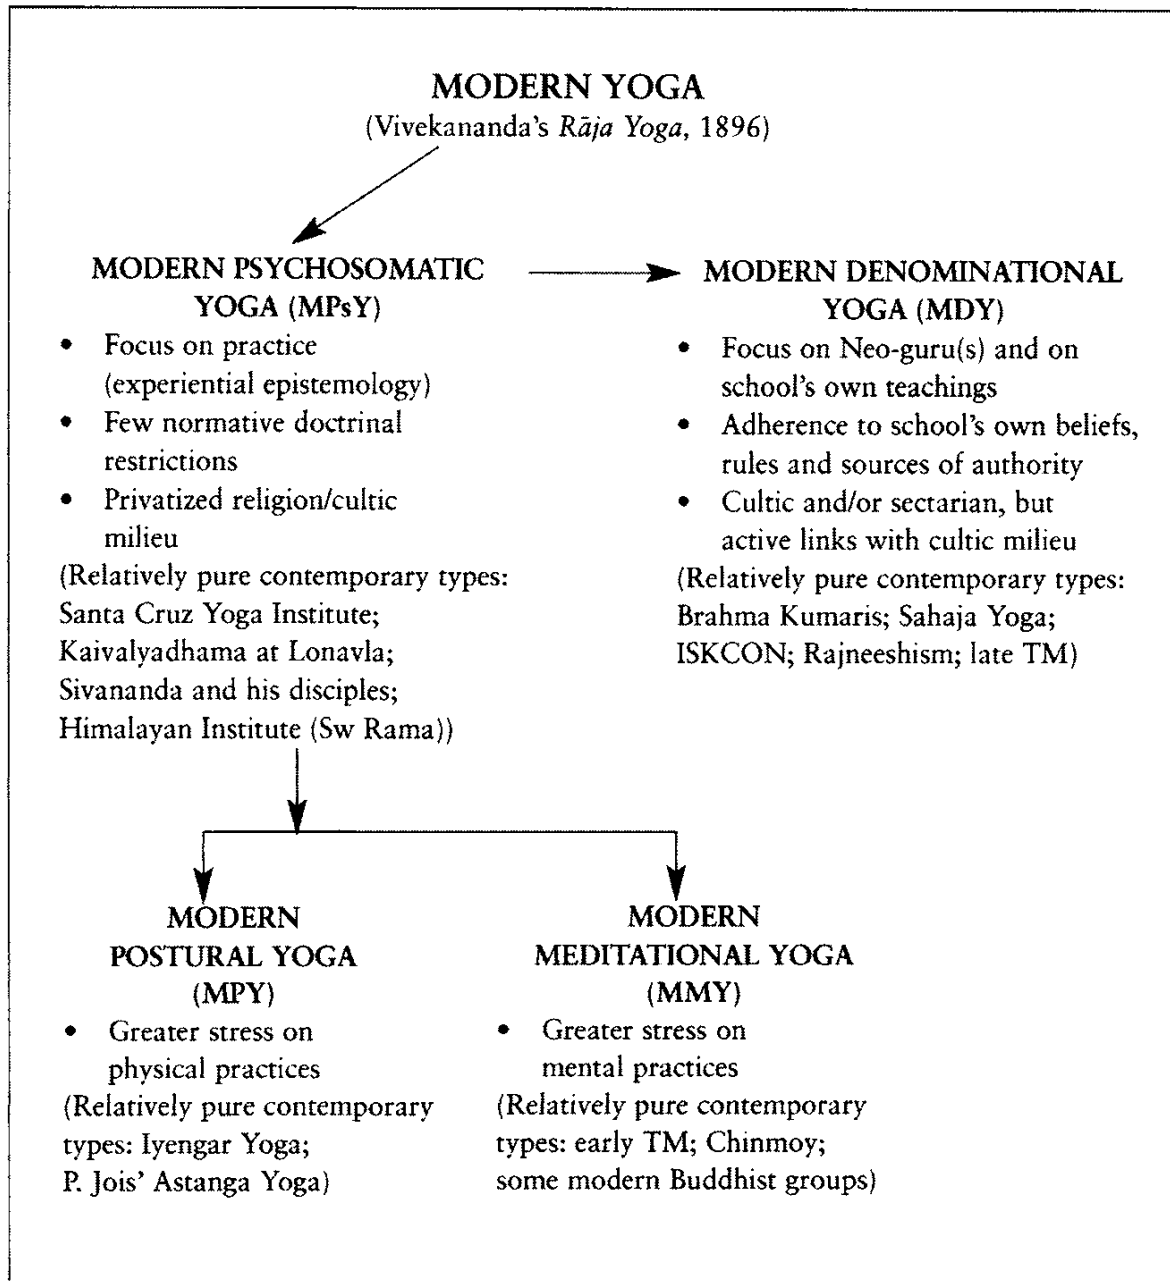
MODERN YOGA
(Vivekananda's *Rāja Yoga*, 1896)

MODERN PSYCHOSOMATIC YOGA (MPsY)
• Focus on practice (experiential epistemology)
• Few normative doctrinal restrictions
• Privatized religion/cultic milieu
(Relatively pure contemporary types: Santa Cruz Yoga Institute; Kaivalyadhama at Lonavla; Sivananda and his disciples; Himalayan Institute (Sw Rama))

MODERN DENOMINATIONAL YOGA (MDY)
• Focus on Neo-guru(s) and on school's own teachings
• Adherence to school's own beliefs, rules and sources of authority
• Cultic and/or sectarian, but active links with cultic milieu
(Relatively pure contemporary types: Brahma Kumaris; Sahaja Yoga; ISKCON; Rajneeshism; late TM)

MODERN POSTURAL YOGA (MPY)
• Greater stress on physical practices
(Relatively pure contemporary types: Iyengar Yoga; P. Jois' Astanga Yoga)

MODERN MEDITATIONAL YOGA (MMY)
• Greater stress on mental practices
(Relatively pure contemporary types: early TM; Chinmoy; some modern Buddhist groups)